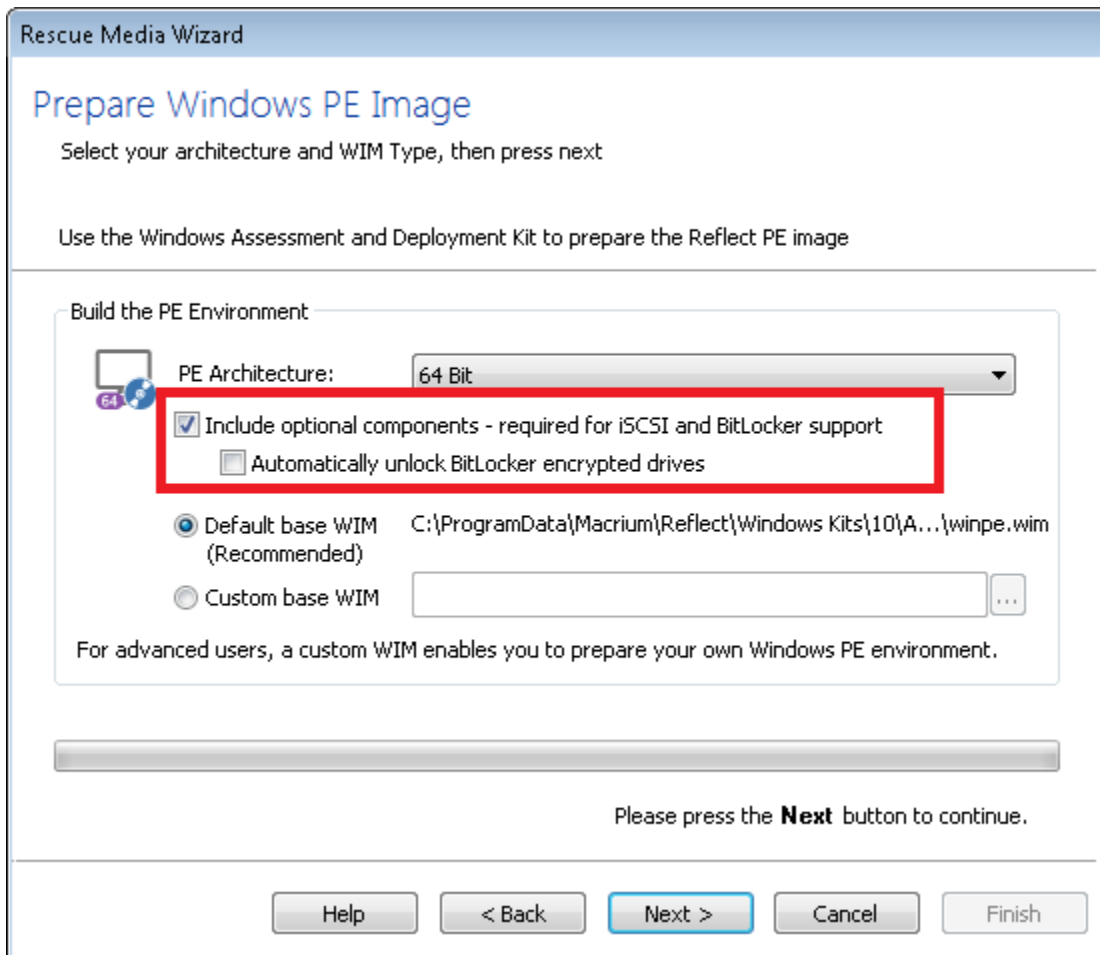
Rescue Media Wizard

Prepare Windows PE Image

Select your architecture and WIM Type, then press next

Use the Windows Assessment and Deployment Kit to prepare the Reflect PE image

Build the PE Environment

64

PE Architecture: 64 Bit

Include optional components - required for iSCSI and BitLocker support

Automatically unlock BitLocker encrypted drives

Default base WIM (Recommended) C:\ProgramData\Macrium\Reflect\Windows Kits\10\A...\winpe.wim

Custom base WIM ...

For advanced users, a custom WIM enables you to prepare your own Windows PE environment.

Please press the **Next** button to continue.

Help < Back Next > Cancel Finish